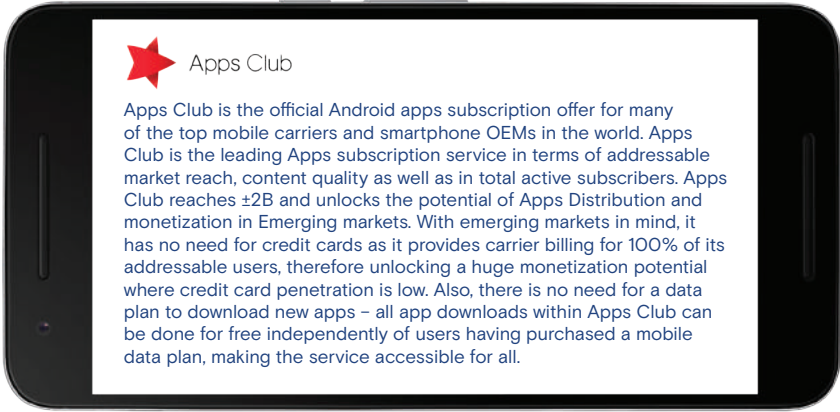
Apps Club

Apps Club is the official Android apps subscription offer for many of the top mobile carriers and smartphone OEMs in the world. Apps Club is the leading Apps subscription service in terms of addressable market reach, content quality as well as in total active subscribers. Apps Club reaches ±2B and unlocks the potential of Apps Distribution and monetization in Emerging markets. With emerging markets in mind, it has no need for credit cards as it provides carrier billing for 100% of its addressable users, therefore unlocking a huge monetization potential where credit card penetration is low. Also, there is no need for a data plan to download new apps – all app downloads within Apps Club can be done for free independently of users having purchased a mobile data plan, making the service accessible for all.